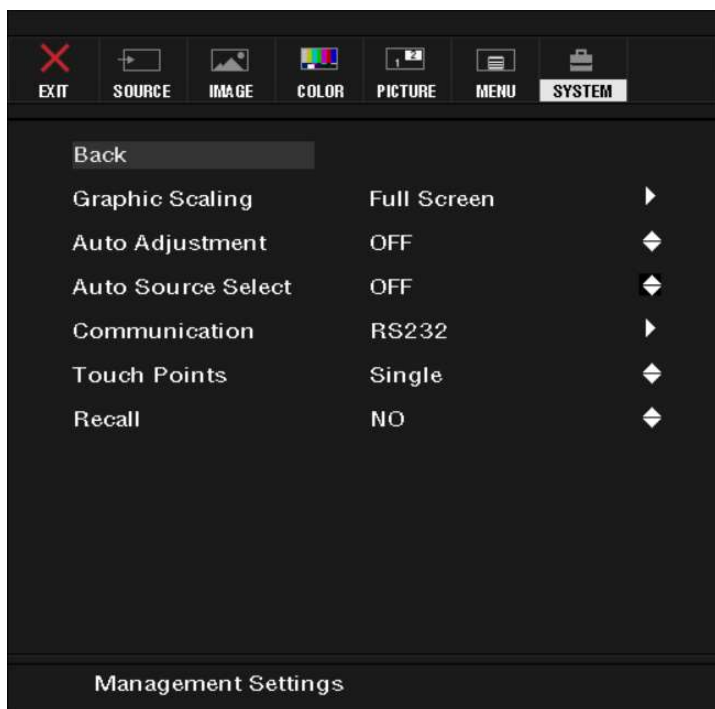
EXIT SOURCE IMAGE COLOR PICTURE MENU SYSTEM

Back

| | |
|---|---|
| Graphic Scaling | Full Screen |
| Auto Adjustment | OFF |
| Auto Source Select | OFF |
| Communication | RS232 |
| Touch Points | Single |
| Recall | NO |

Management Settings